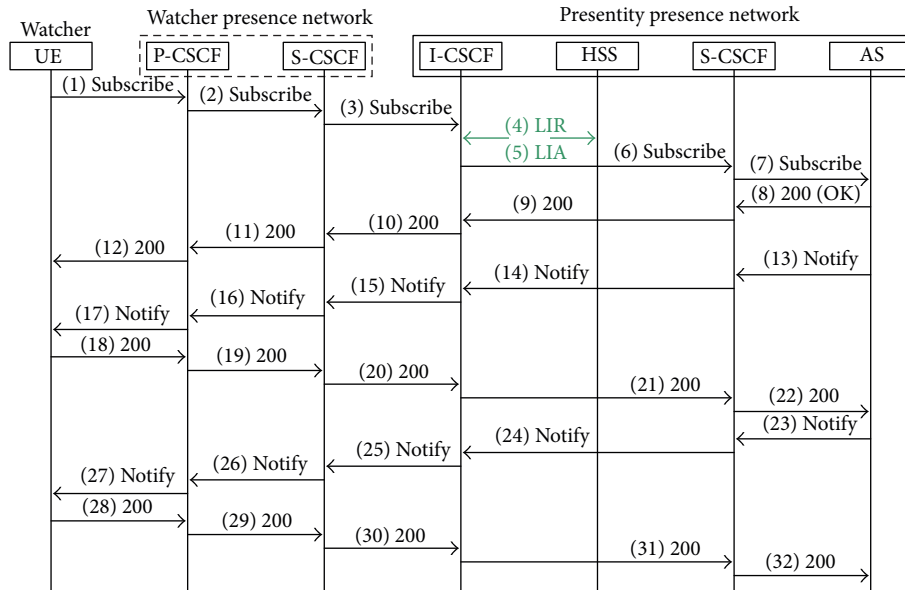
Watcher
Watcher presence network
Presentity presence network
UE
P-CSCF
S-CSCF
I-CSCF
HSS
S-CSCF
AS
(1) Subscribe
(2) Subscribe
(3) Subscribe
(4) LIR
(5) LIA
(6) Subscribe
(7) Subscribe
(8) 200 (OK)
(9) 200
(10) 200
(11) 200
(12) 200
(13) Notify
(14) Notify
(15) Notify
(16) Notify
(17) Notify
(18) 200
(19) 200
(20) 200
(21) 200
(22) 200
(23) Notify
(24) Notify
(25) Notify
(26) Notify
(27) Notify
(28) 200
(29) 200
(30) 200
(31) 200
(32) 200